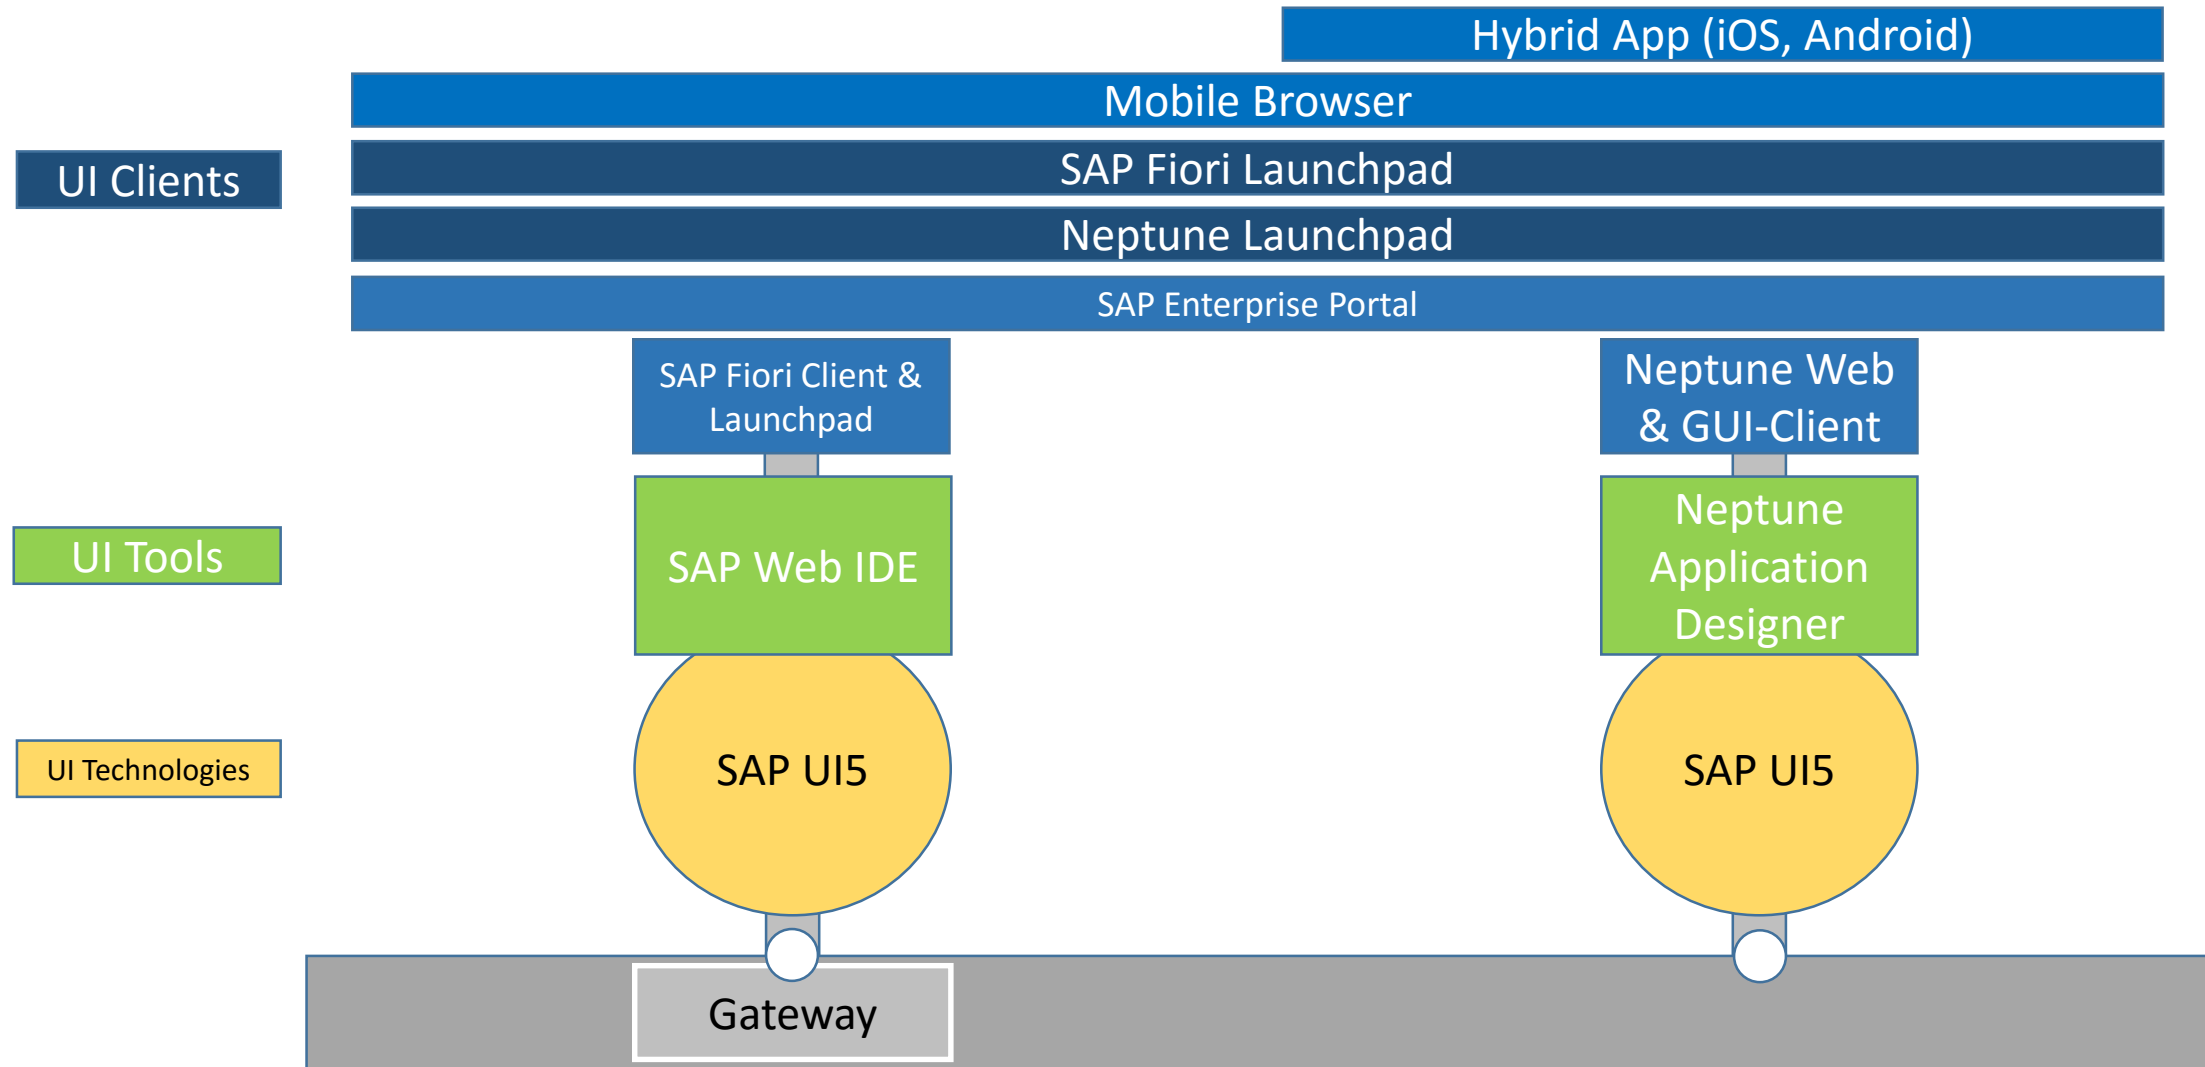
Hybrid App (iOS, Android)

Mobile Browser

UI Clients

SAP Fiori Launchpad

Neptune Launchpad

SAP Enterprise Portal

SAP Fiori Client & Launchpad

Neptune Web & GUI-Client

UI Tools

SAP Web IDE

Neptune Application Designer

UI Technologies

SAP UI5

SAP UI5

Gateway